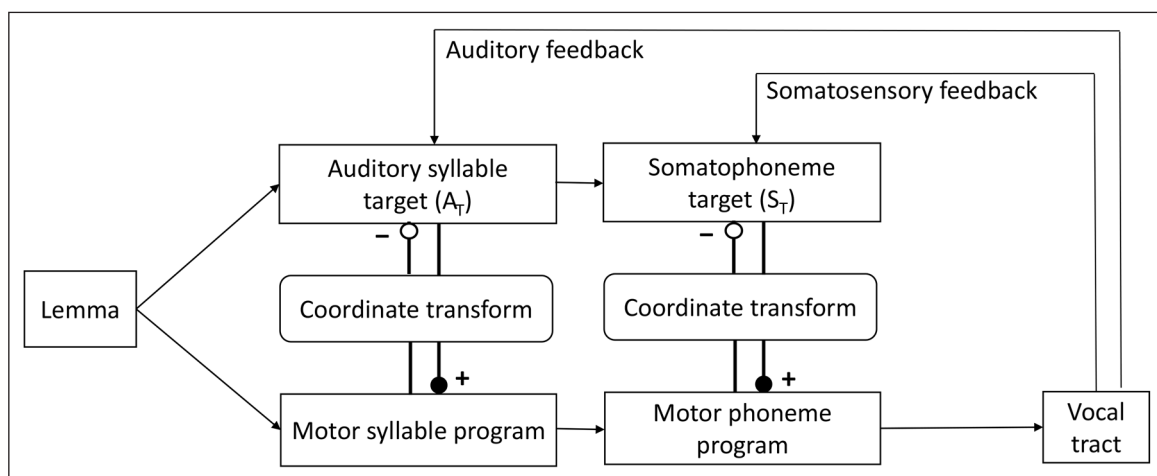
Auditory feedback

Somatosensory feedback

Auditory syllable target ($A_T$)

Somatophoneme target ($S_T$)

–

–

Lemma

Coordinate transform

Coordinate transform

+

+

Motor syllable program

Motor phoneme program

Vocal tract